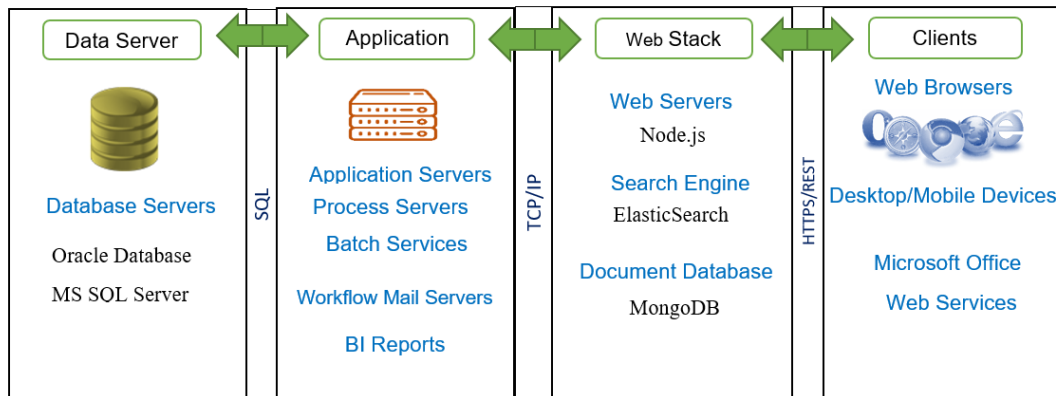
Data Server

Database Servers

Oracle Database

MS SQL Server

SQL

Application

Application Servers

Process Servers

Batch Services

Workflow Mail Servers

BI Reports

TCP/IP

Web Stack

Web Servers

Node.js

Search Engine

ElasticSearch

Document Database

MongoDB

HTTPS/REST

Clients

Web Browsers

Desktop/Mobile Devices

Microsoft Office

Web Services